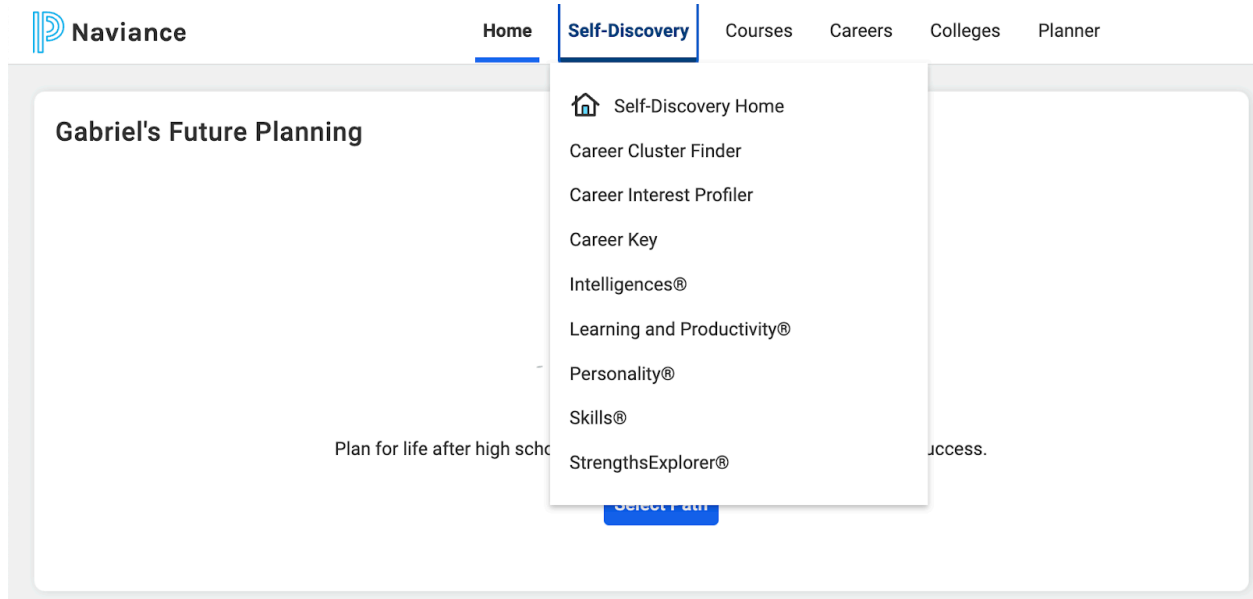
Naviance

Home Self-Discovery Courses Careers Colleges Planner

Self-Discovery Home
Career Cluster Finder
Career Interest Profiler
Career Key
Intelligences®
Learning and Productivity®
Personality®
Skills®
StrengthsExplorer®

Gabriel's Future Planning

Plan for life after high scho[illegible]uccess.

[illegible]